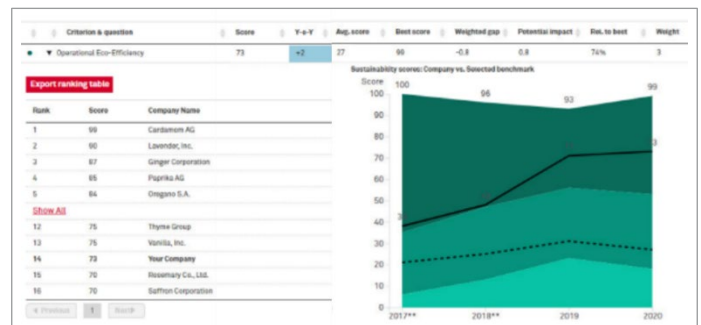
| Criterion & question | Score | Y-o-Y | Avg. score | Best score | Weighted gap | Potential impact | Rel. to best | Weight |
|---|---|---|---|---|---|---|---|---|
| ▼ Operational Eco-Efficiency | 73 | +2 | 27 | 99 | -0.8 | 0.8 | 74% | 3 |

Export ranking table

| Rank | Score | Company Name |
|---|---|---|
| 1 | 99 | Cardamom AG |
| 2 | 90 | Lavender, Inc. |
| 3 | 87 | Ginger Corporation |
| 4 | 85 | Paprika AG |
| 5 | 84 | Oregano S.A. |

Show All

| Rank | Score | Company Name |
|---|---|---|
| 12 | 75 | Thyme Group |
| 13 | 75 | Vanilla, Inc. |
| 14 | 73 | Your Company |
| 15 | 70 | Rosemary Co., Ltd. |
| 16 | 70 | Saffron Corporation |

« Previous 1 Next »

Sustainability scores: Company vs. Selected benchmark

Score
100 90 80 70 60 50 40 30 20 10 0

100 96 93 99
3 3

2017** 2018** 2019 2020